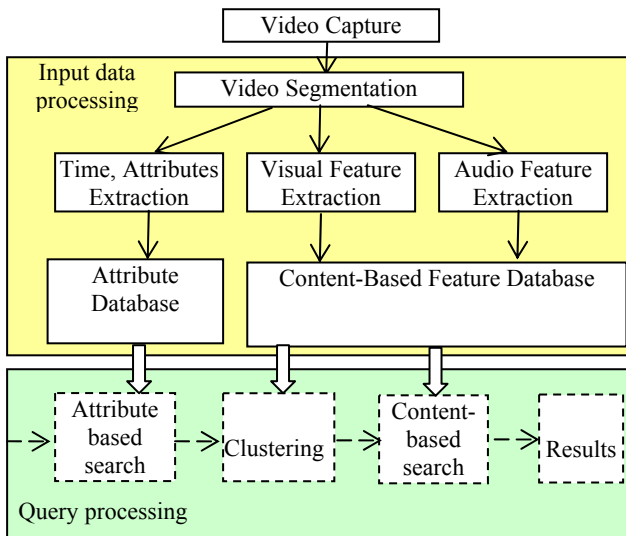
Video Capture

Input data processing

Video Segmentation

Time, Attributes Extraction

Visual Feature Extraction

Audio Feature Extraction

Attribute Database

Content-Based Feature Database

Attribute based search

Clustering

Content-based search

Results

Query processing